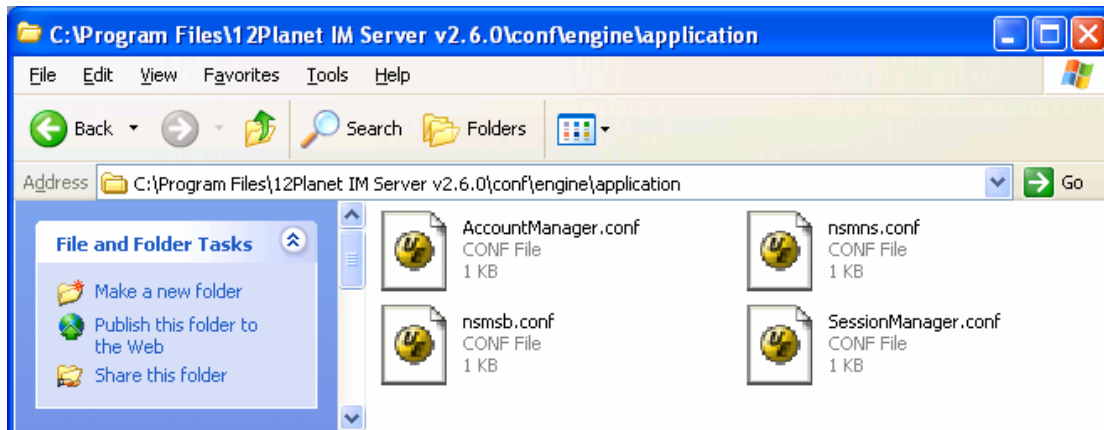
C:\Program Files\12Planet IM Server v2.6.0\conf\engine\application

File Edit View Favorites Tools Help

Back Search Folders

Address C:\Program Files\12Planet IM Server v2.6.0\conf\engine\application Go

File and Folder Tasks

Make a new folder

Publish this folder to the Web

Share this folder

AccountManager.conf
CONF File
1 KB

nsmns.conf
CONF File
1 KB

nsmsb.conf
CONF File
1 KB

SessionManager.conf
CONF File
1 KB